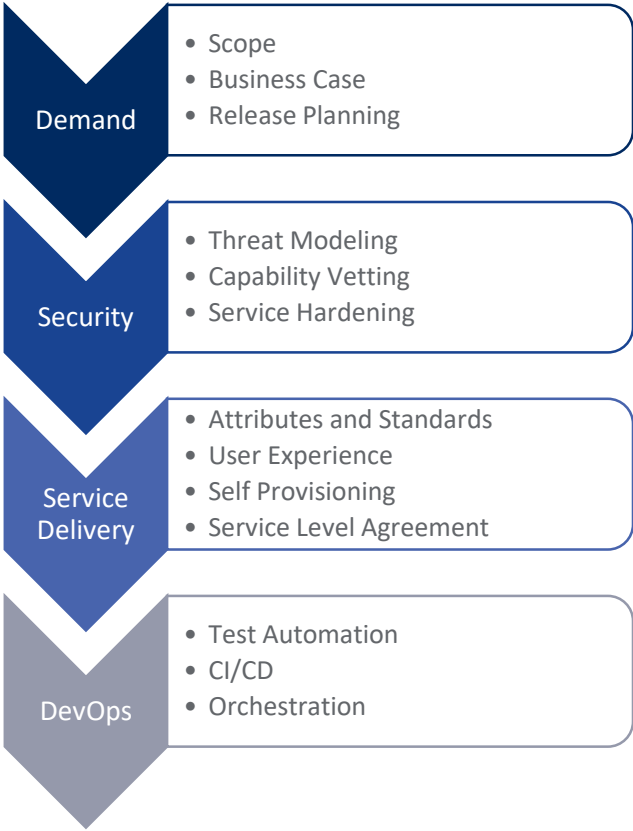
Demand

- Scope
- Business Case
- Release Planning

Security

- Threat Modeling
- Capability Vetting
- Service Hardening

Service Delivery

- Attributes and Standards
- User Experience
- Self Provisioning
- Service Level Agreement

DevOps

- Test Automation
- CI/CD
- Orchestration